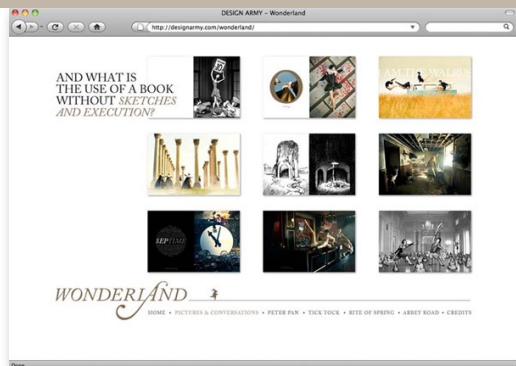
DESIGN ARMY – Wonderland

http://designarmy.com/wonderland/

AND WHAT IS THE USE OF A BOOK WITHOUT SKETCHES AND EXECUTION?

SEPTIME

WONDERLAND

HOME • PICTURES & CONVERSATIONS • PETER PAN • TICK TOCK • RITE OF SPRING • ABBEY ROAD • CREDITS

Done